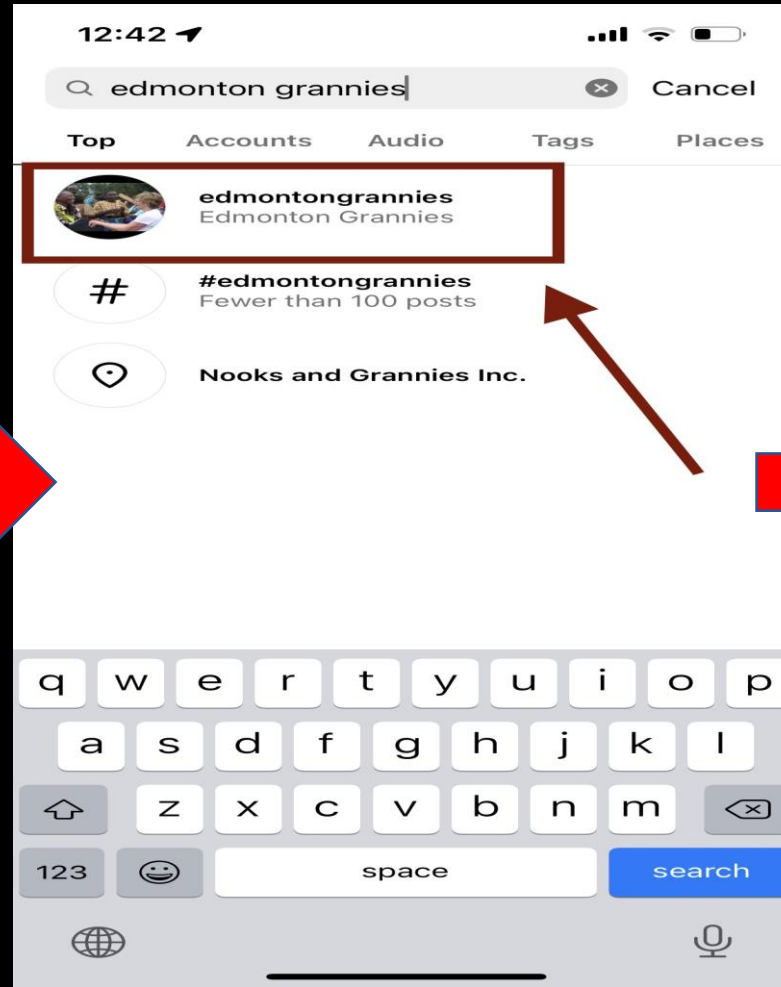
12:42

edmonton grannies

Cancel

Top Accounts Audio Tags Places

edmontongrannies
Edmonton Grannies

#edmontongrannies
Fewer than 100 posts

Nooks and Grannies Inc.

q w e r t y u i o p
a s d f g h j k l
z x c v b n m
123 space search